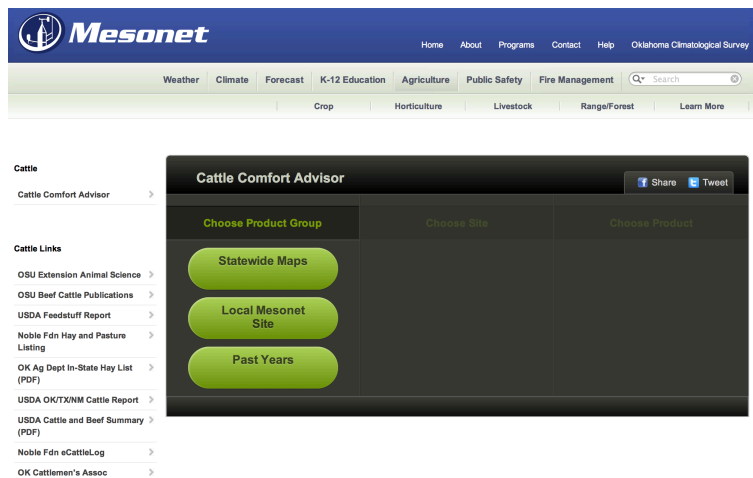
Mesonet

Home About Programs Contact Help Oklahoma Climatological Survey

Weather Climate Forecast K-12 Education Agriculture Public Safety Fire Management Search

Crop Horticulture Livestock Range/Forest Learn More

Cattle

Cattle Comfort Advisor

Cattle Links

OSU Extension Animal Science

OSU Beef Cattle Publications

USDA Feedstuff Report

Noble Fdn Hay and Pasture Listing

OK Ag Dept In-State Hay List (PDF)

USDA OK/TX/NM Cattle Report

USDA Cattle and Beef Summary (PDF)

Noble Fdn eCattleLog

OK Cattlemen's Assoc

Cattle Comfort Advisor

Share Tweet

Choose Product Group

Choose Site

Choose Product

Statewide Maps

Local Mesonet Site

Past Years